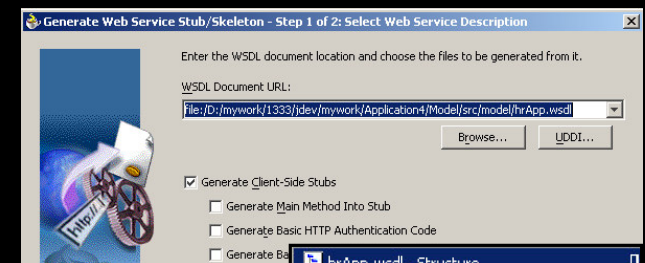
Generate Web Service Stub/Skeleton - Step 1 of 2: Select Web Service Description

Enter the WSDL document location and choose the files to be generated from it.

WSDL Document URL:

file:/D:/mywork/1333/jdev/mywork/Application4/Model/src/model/hrApp.wsdl

Browse...

UDDI...

Generate Client-Side Stubs

Generate Main Method Into Stub

Generate Basic HTTP Authentication Code

Generate Ba

hrApp.wsdl - Structure